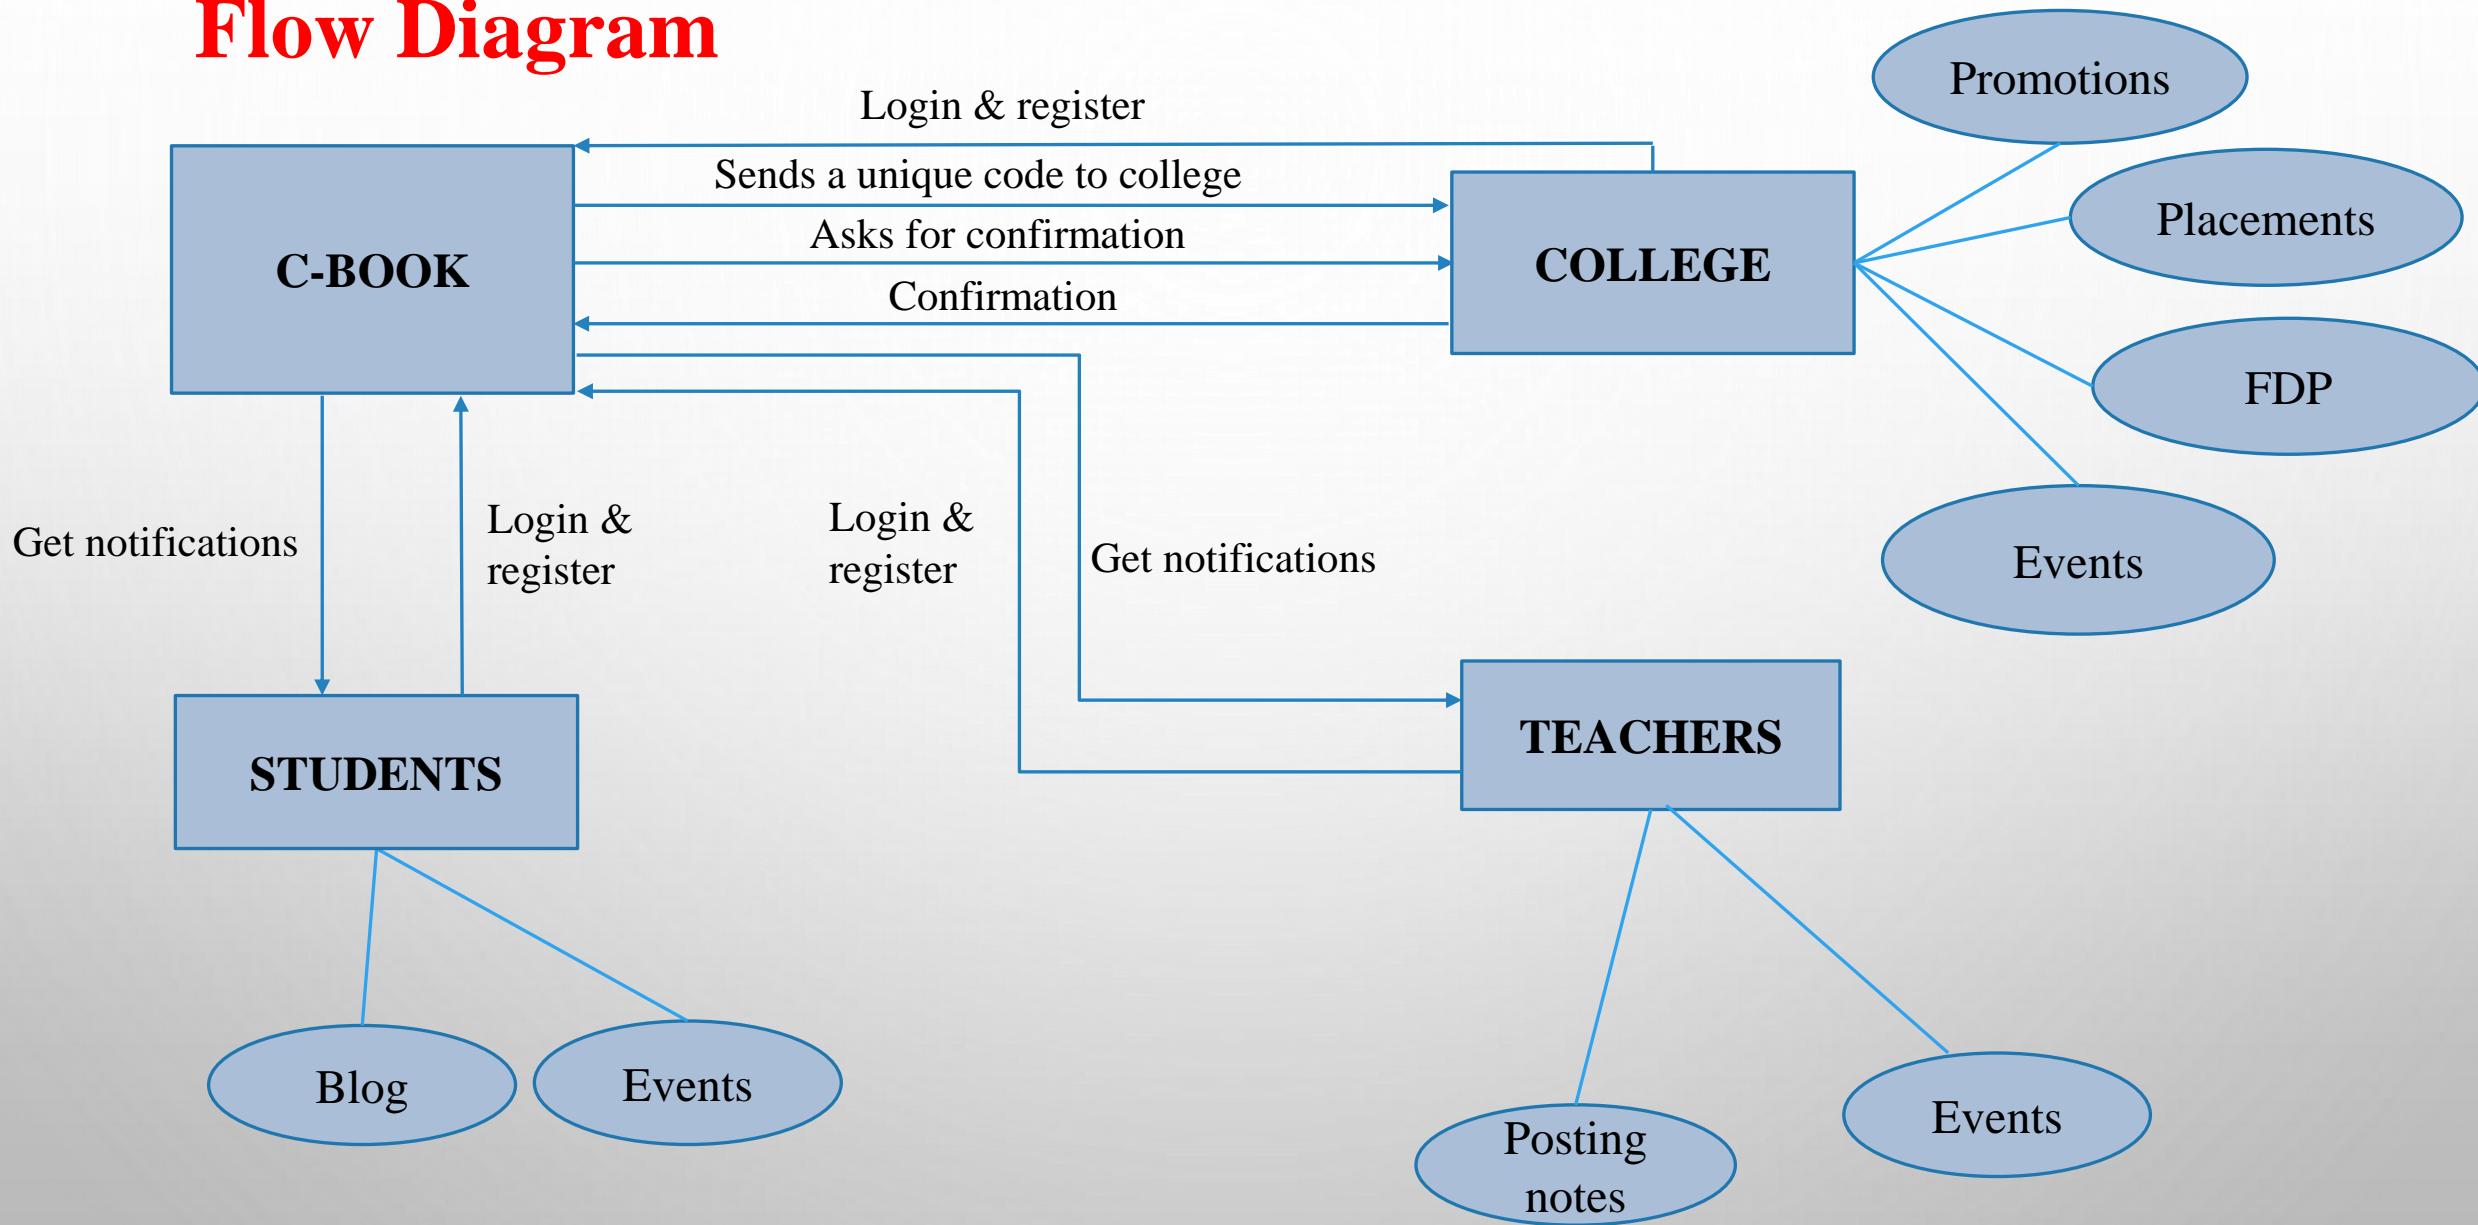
Flow Diagram

Login & register

Sends a unique code to college

Asks for confirmation

Confirmation

C-BOOK

COLLEGE

Promotions

Placements

FDP

Events

Get notifications

Login & register

Login & register

Get notifications

STUDENTS

TEACHERS

Blog

Events

Posting notes

Events